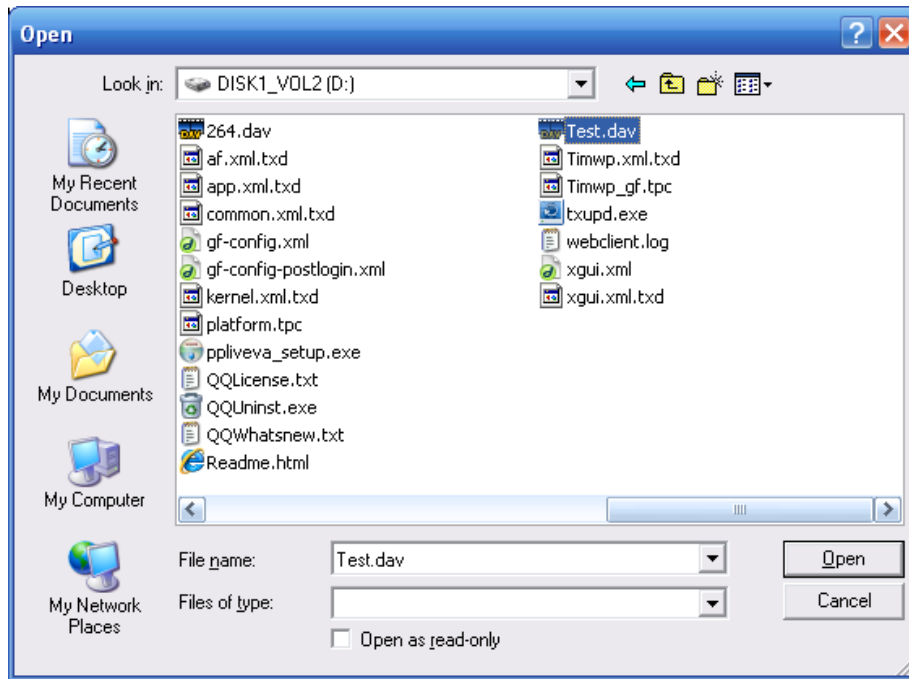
Open

Look in: DISK1_VOL2 (D:)

My Recent Documents

Desktop

My Documents

My Computer

My Network Places

264.dav
af.xml.txd
app.xml.txd
common.xml.txd
gf-config.xml
gf-config-postlogin.xml
kernel.xml.txd
platform.tpc
ppliveva_setup.exe
QQLicense.txt
QQUninst.exe
QQWhatsnew.txt
Readme.html

Test.dav
Timwp.xml.txd
Timwp_gf.tpc
txupd.exe
webclient.log
xgui.xml
xgui.xml.txd

File name: Test.dav
Files of type:
Open as read-only

Open
Cancel